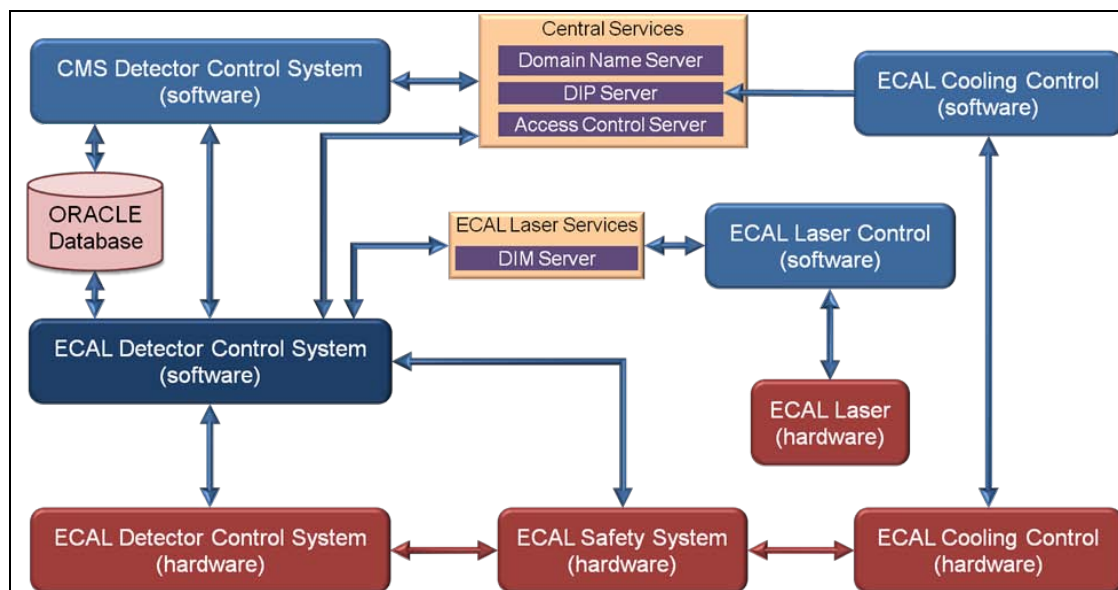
CMS Detector Control System
(software)

Central Services
Domain Name Server
DIP Server
Access Control Server

ECAL Cooling Control
(software)

ORACLE
Database

ECAL Laser Services
DIM Server

ECAL Laser Control
(software)

ECAL Detector Control System
(software)

ECAL Laser
(hardware)

ECAL Detector Control System
(hardware)

ECAL Safety System
(hardware)

ECAL Cooling Control
(hardware)